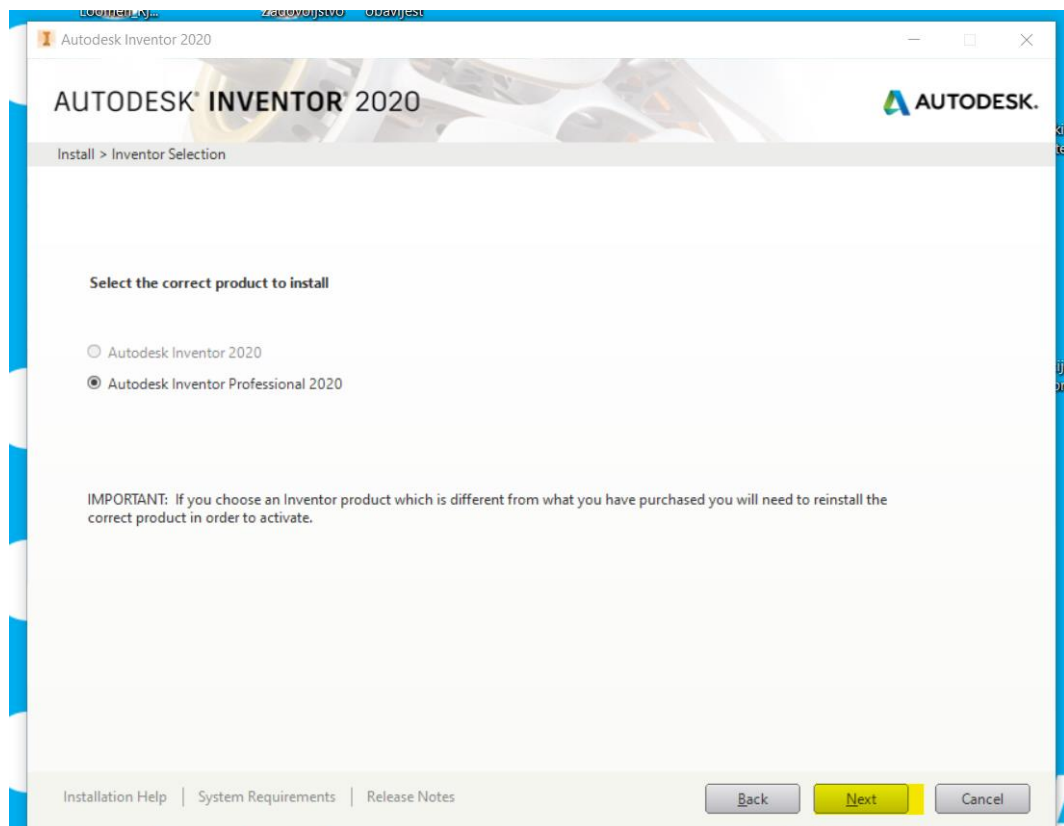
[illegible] Zadovoljstvo Obavijest

Autodesk Inventor 2020

AUTODESK® INVENTOR® 2020

AUTODESK.

Install > Inventor Selection

Select the correct product to install

Autodesk Inventor 2020

Autodesk Inventor Professional 2020

IMPORTANT: If you choose an Inventor product which is different from what you have purchased you will need to reinstall the correct product in order to activate.

Installation Help | System Requirements | Release Notes

Back

Next

Cancel